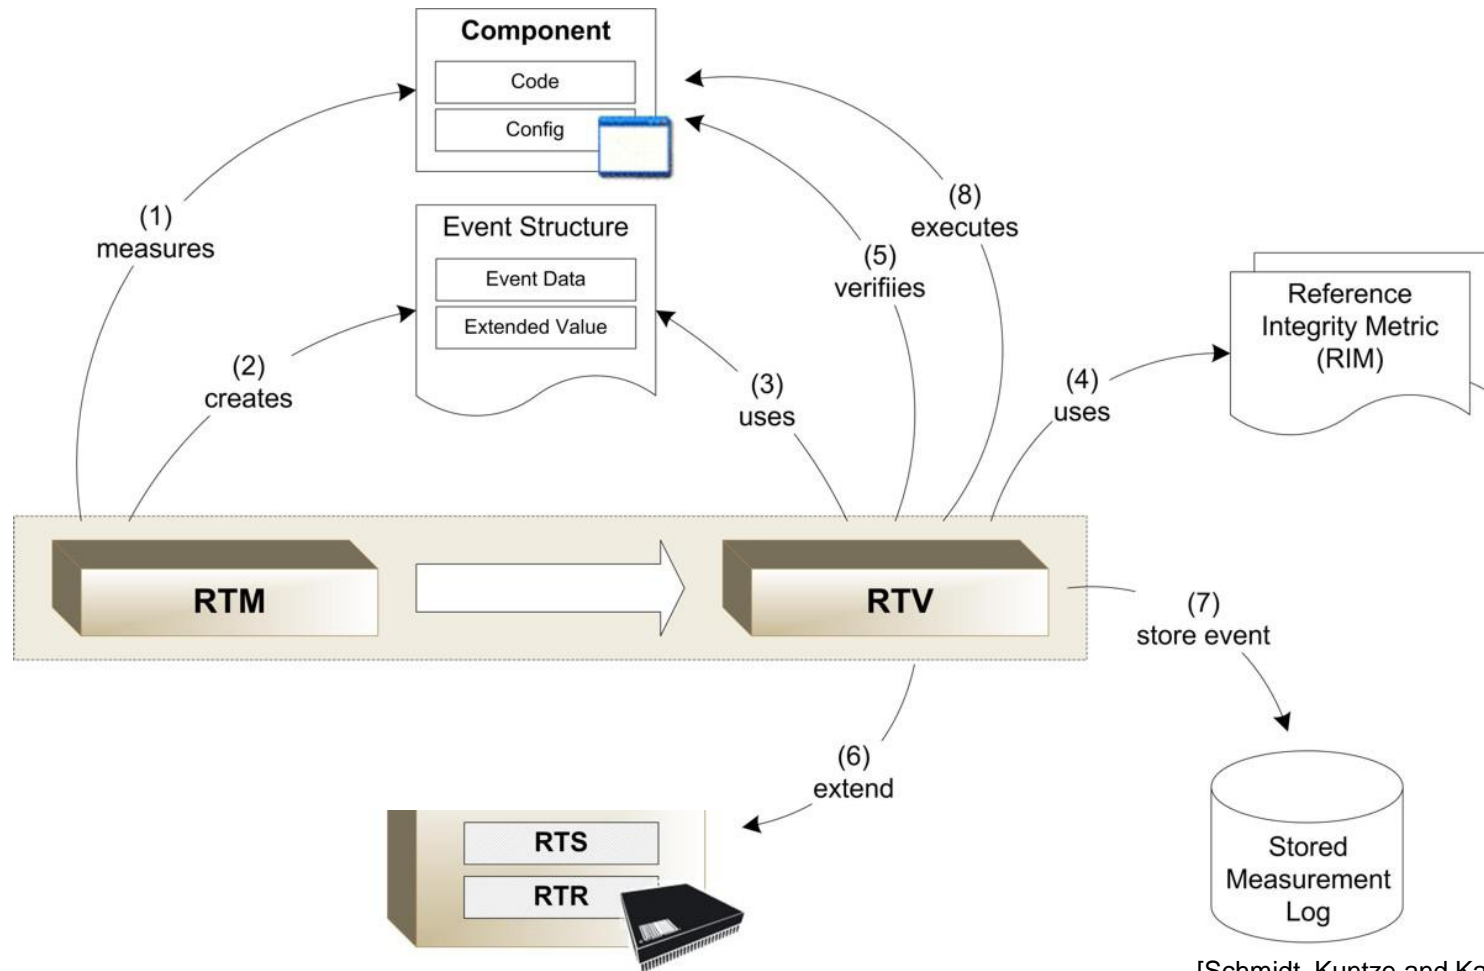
Component

Code

Config

Event Structure

Event Data

Extended Value

(1)
measures

(2)
creates

(3)
uses

(5)
verifiies

(8)
executes

(4)
uses

Reference Integrity Metric (RIM)

RTM

RTV

(7)
store event

(6)
extend

RTS

RTR

Stored Measurement Log

[Schmidt, Kuntze and Ka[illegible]